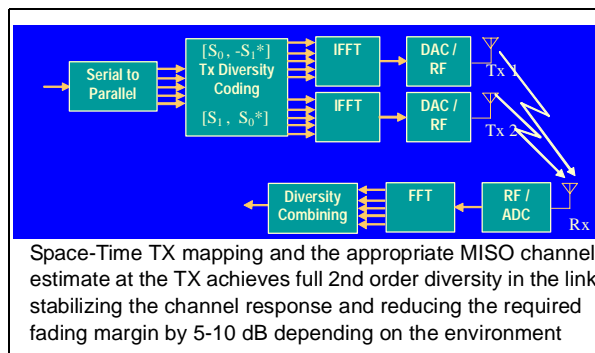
Serial to Parallel

$[S_0, -S_1^*]$
Tx Diversity Coding
$[S_1, S_0^*]$

IFFT

IFFT

DAC / RF

DAC / RF

Tx 1

Tx 2

Rx

RF / ADC

FFT

Diversity Combining

Space-Time TX mapping and the appropriate MISO channel estimate at the TX achieves full 2nd order diversity in the link stabilizing the channel response and reducing the required fading margin by 5-10 dB depending on the environment